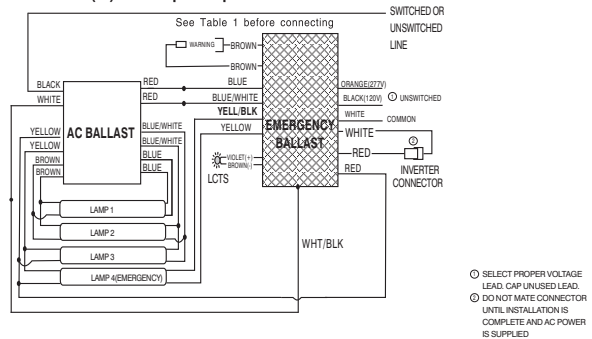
See Table 1 before connecting

SWITCHED OR UNSWITCHED LINE

WARNING

BROWN

BROWN

BLACK

RED

BLUE

WHITE

RED

BLUE/WHITE

ORANGE(277V)

BLACK(120V)

① UNSWITCHED

YELL/BLK

WHITE

COMMON

YELLOW

AC BALLAST

BLUE/WHITE

YELLOW

EMERGENCY BALLAST

YELLOW

BLUE/WHITE

WHITE

BROWN

BLUE

BROWN

BLUE

RED

②

VIOLET(+)

BROWN(-)

RED

INVERTER CONNECTOR

LCTS

LAMP 1

LAMP 2

LAMP 3

LAMP 4(EMERGENCY)

WHT/BLK

① SELECT PROPER VOLTAGE LEAD. CAP UNUSED LEAD.

② DO NOT MATE CONNECTOR UNTIL INSTALLATION IS COMPLETE AND AC POWER IS SUPPLIED